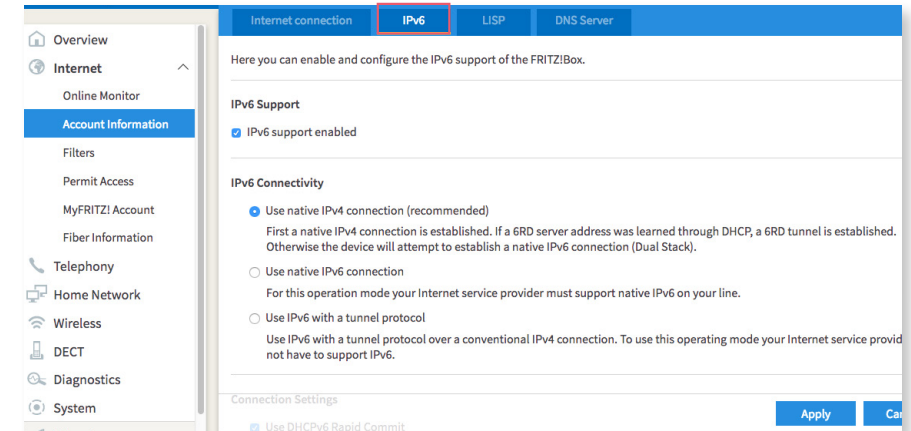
Internet connection
IPv6
LISP
DNS Server

Overview
Internet
Online Monitor
Account Information
Filters
Permit Access
MyFRITZ! Account
Fiber Information
Telephony
Home Network
Wireless
DECT
Diagnostics
System

Here you can enable and configure the IPv6 support of the FRITZ!Box.

IPv6 Support

IPv6 support enabled

IPv6 Connectivity

Use native IPv4 connection (recommended)

First a native IPv4 connection is established. If a 6RD server address was learned through DHCP, a 6RD tunnel is established. Otherwise the device will attempt to establish a native IPv6 connection (Dual Stack).

Use native IPv6 connection

For this operation mode your Internet service provider must support native IPv6 on your line.

Use IPv6 with a tunnel protocol

Use IPv6 with a tunnel protocol over a conventional IPv4 connection. To use this operating mode your Internet service provid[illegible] not have to support IPv6.

Connection Settings

Use DHCPv6 Rapid Commit

Apply
Ca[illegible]